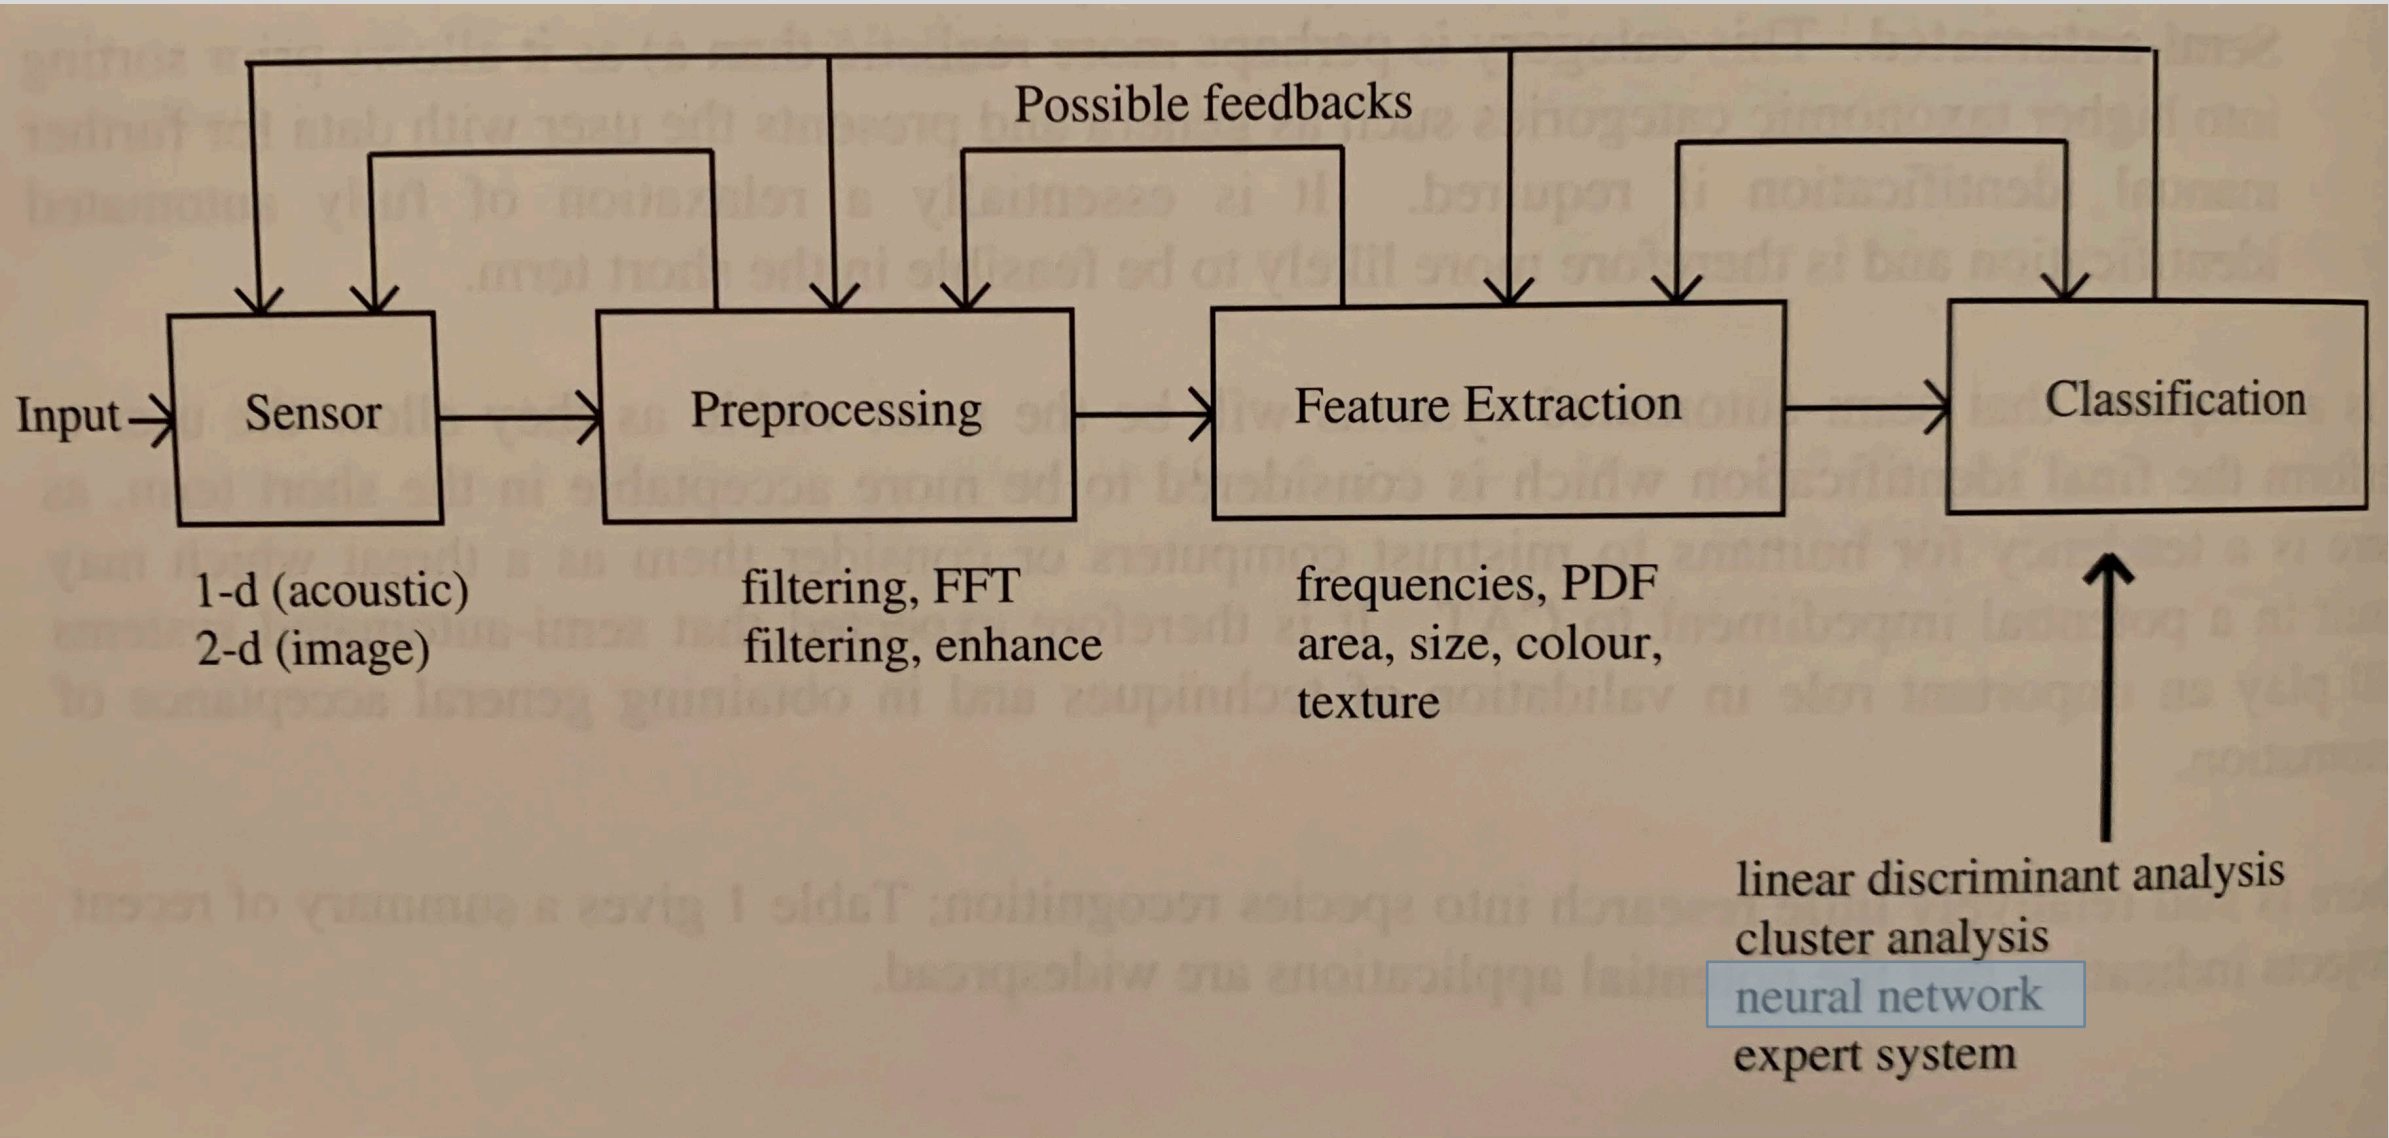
Possible feedbacks

Input

Sensor

Preprocessing

Feature Extraction

Classification

1-d (acoustic)
2-d (image)

filtering, FFT
filtering, enhance

frequencies, PDF
area, size, colour, texture

linear discriminant analysis
cluster analysis
neural network
expert system